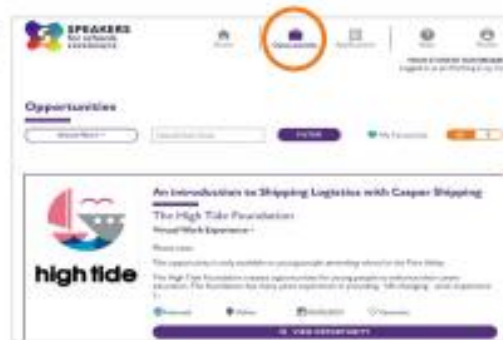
SPEAKERS for schools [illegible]

Home Opportunities Applications Help Profile

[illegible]

Opportunities

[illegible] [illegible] FILTER My Favourites

An introduction to Shipping Logistics with Casper Shipping

The High Tide Foundation

Virtual Work Experience

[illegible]

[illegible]

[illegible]

high tide

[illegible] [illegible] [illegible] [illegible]

VIEW OPPORTUNITY